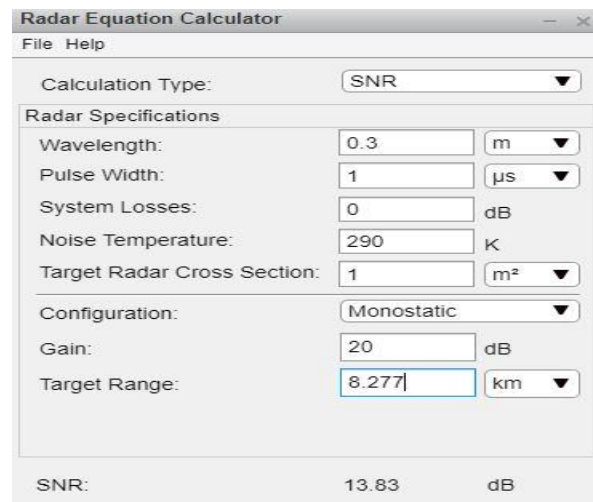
Radar Equation Calculator

File Help

Calculation Type: SNR

Radar Specifications

Wavelength: 0.3 m

Pulse Width: 1 μs

System Losses: 0 dB

Noise Temperature: 290 K

Target Radar Cross Section: 1 m²

Configuration: Monostatic

Gain: 20 dB

Target Range: 8.277 km

SNR: 13.83 dB